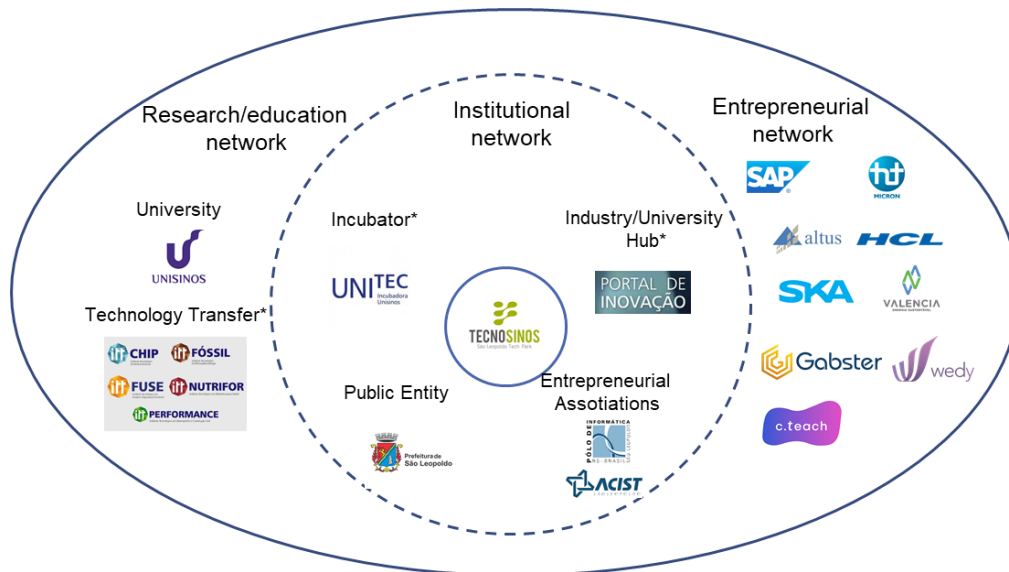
Research/education network

Institutional network

Entrepreneurial network

SAP

MICRON

University

UNISINOS

Incubator*

Industry/University Hub*

altus

HCL

UNITEC
Incubadora Unisinos

PORTAL DE INOVAÇÃO

SKA

VALENCIA

Technology Transfer*

TECNOSINOS
São Leopoldo Tech Park

CHIP

FÓSSIL

FUSE

NUTRIFOR

PERFORMANCE

Gabster

wedy

Public Entity

Entrepreneurial Assotiations

c.teach

Prefeitura de São Leopoldo

PÓLO DE INFORMÁTICA

ACIST